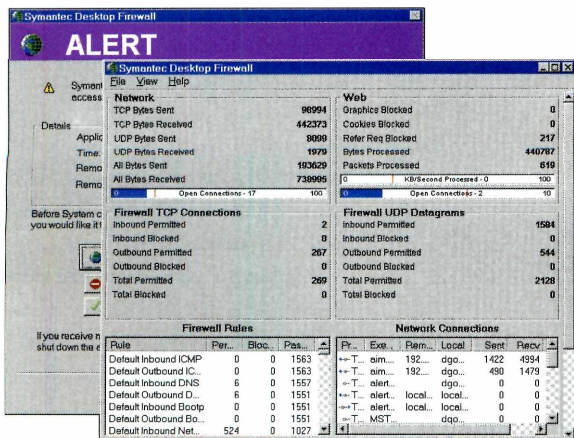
Symantec Desktop Firewall

ALERT

Symant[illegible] access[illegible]

Details

Applic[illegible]

Time:

Remo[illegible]

Remo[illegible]

Before System c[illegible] you would like it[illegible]

If you receive n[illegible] shut down the c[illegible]

Symantec Desktop Firewall

File View Help

Network

| | |
|---|---|
| TCP Bytes Sent | 96994 |
| TCP Bytes Received | 442373 |
| UDP Bytes Sent | 8099 |
| UDP Bytes Received | 1979 |
| All Bytes Sent | 193629 |
| All Bytes Received | 738995 |

0 Open Connections - 17 100

Web

| | |
|---|---|
| Graphics Blocked | 0 |
| Cookies Blocked | 0 |
| Refer Req Blocked | 217 |
| Bytes Processed | 440787 |
| Packets Processed | 619 |

0 KB/Second Processed - 0 100

0 Open Connections - 2 10

Firewall TCP Connections

| | |
|---|---|
| Inbound Permitted | 2 |
| Inbound Blocked | 0 |
| Outbound Permitted | 267 |
| Outbound Blocked | 0 |
| Total Permitted | 269 |
| Total Blocked | 0 |

Firewall UDP Datagrams

| | |
|---|---|
| Inbound Permitted | 1584 |
| Inbound Blocked | 0 |
| Outbound Permitted | 544 |
| Outbound Blocked | 0 |
| Total Permitted | 2128 |
| Total Blocked | 0 |

Firewall Rules

| Rule | Per... | Bloc... | Pas... |
|---|---|---|---|
| Default Inbound ICMP | 0 | 0 | 1563 |
| Default Outbound IC... | 0 | 0 | 1563 |
| Default Inbound DNS | 6 | 0 | 1557 |
| Default Outbound D... | 6 | 0 | 1551 |
| Default Inbound Bootp | 0 | 0 | 1551 |
| Default Outbound Bo... | 0 | 0 | 1551 |
| Default Inbound Net... | 524 | 0 | 1027 |

Network Connections

| Pr... | Exe... | Rem... | Local | Sent | Recv |
|---|---|---|---|---|---|
| T... | aim.... | 192.... | dgo... | 1422 | 4994 |
| T... | aim.... | 192.... | dgo... | 490 | 1479 |
| T... | alert... | | dgo... | 0 | 0 |
| T... | alert... | local... | local... | 0 | 0 |
| T... | alert... | local... | local... | 0 | 0 |
| T... | MST... | | dgo... | 0 | 0 |